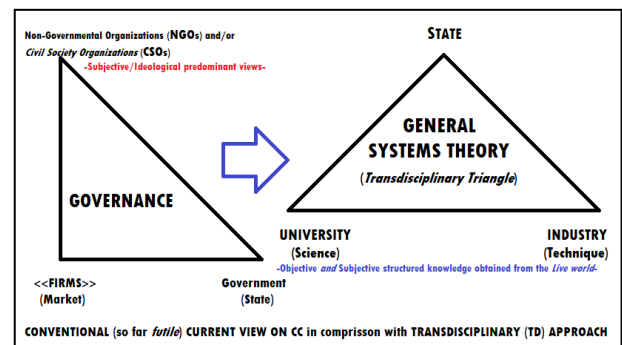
Non-Governmental Organizations (NGOs) and/or
Civil Society Organizations (CSOs)
-Subjective/Ideological predominant views-

STATE

GENERAL SYSTEMS THEORY
(Transdisciplinary Triangle)

GOVERNANCE

UNIVERSITY
(Science)

INDUSTRY
(Technique)

-Objective and Subjective structured knowledge obtained from the Live world-

<<FIRMS>>
(Market)

Government
(State)

CONVENTIONAL (so far futile) CURRENT VIEW ON CC in comprisson with TRANSDISCIPLINARY (TD) APPROACH